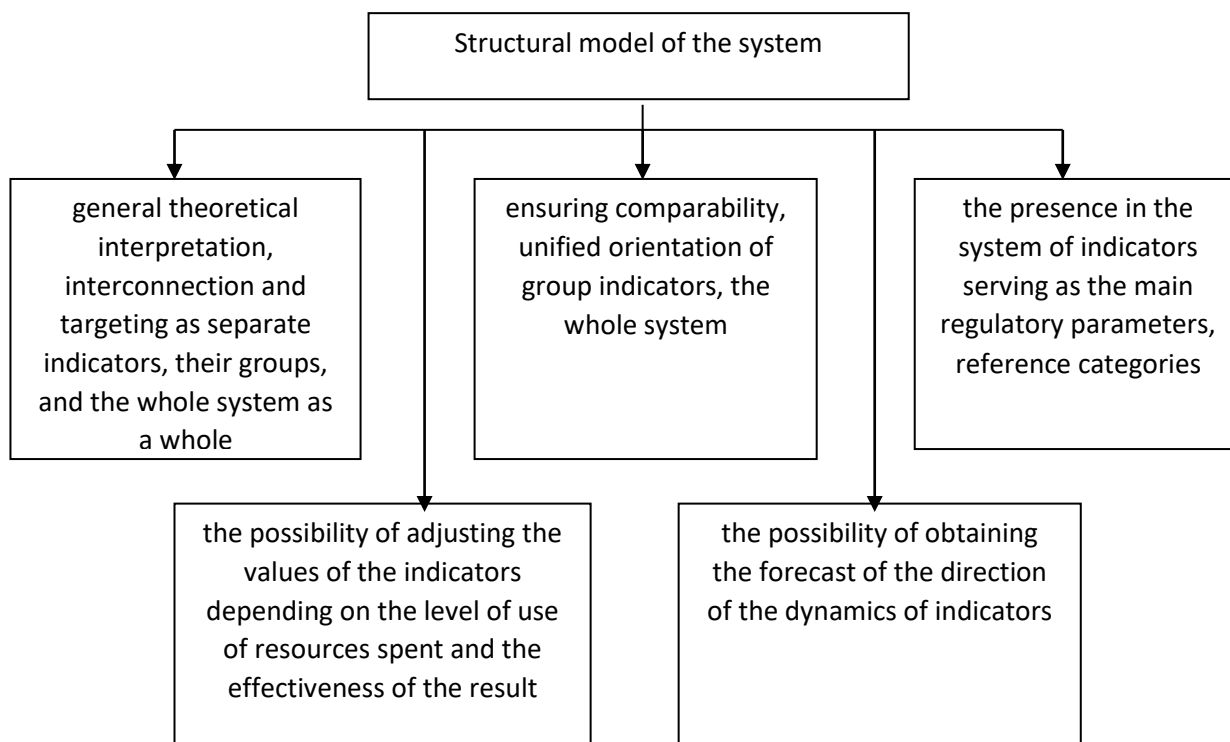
Structural model of the system

general theoretical interpretation, interconnection and targeting as separate indicators, their groups, and the whole system as a whole

ensuring comparability, unified orientation of group indicators, the whole system

the presence in the system of indicators serving as the main regulatory parameters, reference categories

the possibility of adjusting the values of the indicators depending on the level of use of resources spent and the effectiveness of the result

the possibility of obtaining the forecast of the direction of the dynamics of indicators